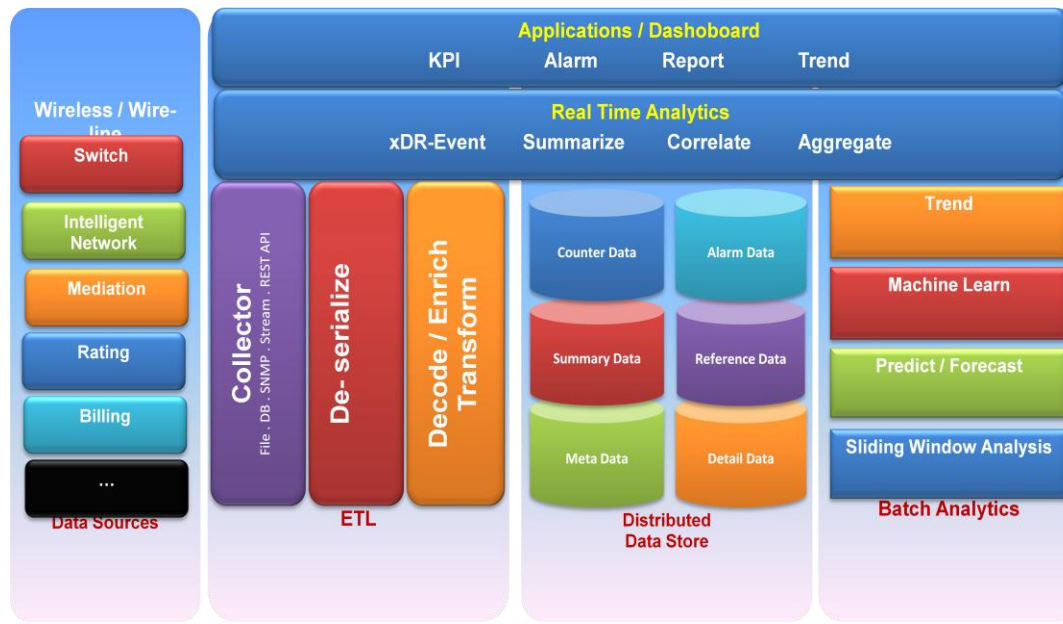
Wireless / Wire-line

Switch

Intelligent Network

Mediation

Rating

Billing

...

Data Sources

Applications / Dashoboard

KPI Alarm Report Trend

Real Time Analytics

xDR-Event Summarize Correlate Aggregate

Collector

File . DB . SNMP . Stream . REST API

De- serialize

Decode / Enrich Transform

ETL

Counter Data

Alarm Data

Summary Data

Reference Data

Meta Data

Detail Data

Distributed Data Store

Trend

Machine Learn

Predict / Forecast

Sliding Window Analysis

Batch Analytics